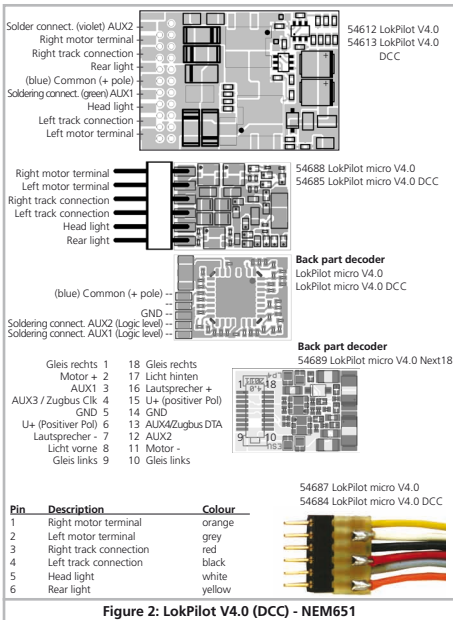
Solder connect. (violet) AUX2
Right motor terminal
Right track connection
Rear light
(blue) Common (+ pole)
Soldering connect. (green) AUX1
Head light
Left track connection
Left motor terminal

54612 LokPilot V4.0
54613 LokPilot V4.0 DCC

Right motor terminal
Left motor terminal
Right track connection
Left track connection
Head light
Rear light

54688 LokPilot micro V4.0
54685 LokPilot micro V4.0 DCC

Back part decoder
LokPilot micro V4.0
LokPilot micro V4.0 DCC

(blue) Common (+ pole)
--
GND
Soldering connect. AUX2 (Logic level)
Soldering connect. AUX1 (Logic level)

Back part decoder
54689 LokPilot micro V4.0 Next18

| | | | |
|---|---|---|---|
| Gleis rechts | 1 | 18 | Gleis rechts |
| Motor + | 2 | 17 | Licht hinten |
| AUX3 | 3 | 16 | Lautsprecher + |
| AUX3 / Zugbus Clk | 4 | 15 | U+ (positiver Pol) |
| GND | 5 | 14 | GND |
| U+ (Positiver Pol) | 6 | 13 | AUX4/Zugbus DTA |
| Lautsprecher - | 7 | 12 | AUX2 |
| Licht vorne | 8 | 11 | Motor - |
| Gleis links | 9 | 10 | Gleis links |

54687 LokPilot micro V4.0
54684 LokPilot micro V4.0 DCC

| Pin | Description | Colour |
|---|---|---|
| 1 | Right motor terminal | orange |
| 2 | Left motor terminal | grey |
| 3 | Right track connection | red |
| 4 | Left track connection | black |
| 5 | Head light | white |
| 6 | Rear light | yellow |

Figure 2: LokPilot V4.0 (DCC) - NEM651